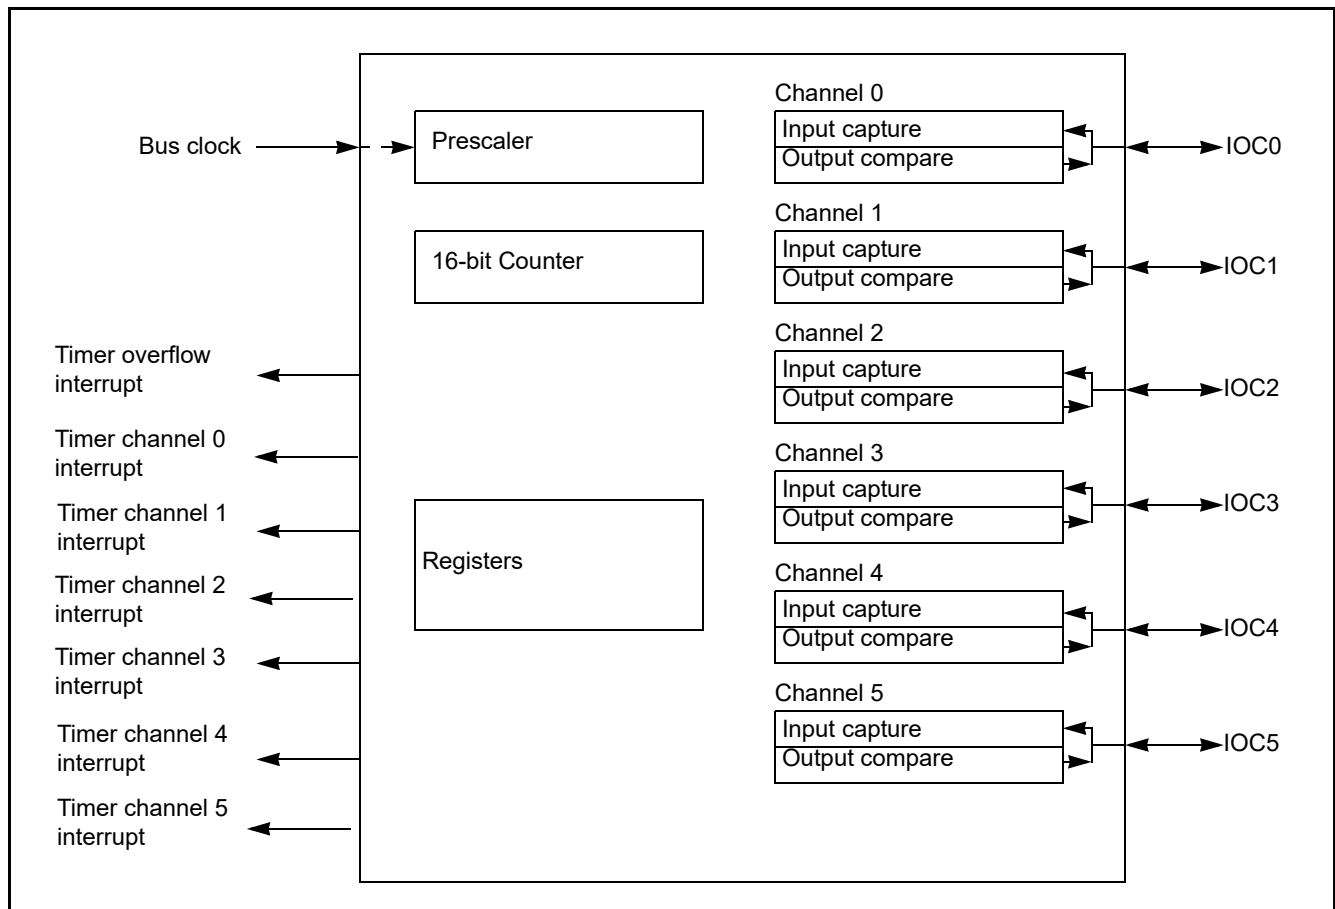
Bus clock

Prescaler

16-bit Counter

Registers

Timer overflow interrupt

Timer channel 0 interrupt

Timer channel 1 interrupt

Timer channel 2 interrupt

Timer channel 3 interrupt

Timer channel 4 interrupt

Timer channel 5 interrupt

Channel 0
Input capture
Output compare
IOC0

Channel 1
Input capture
Output compare
IOC1

Channel 2
Input capture
Output compare
IOC2

Channel 3
Input capture
Output compare
IOC3

Channel 4
Input capture
Output compare
IOC4

Channel 5
Input capture
Output compare
IOC5